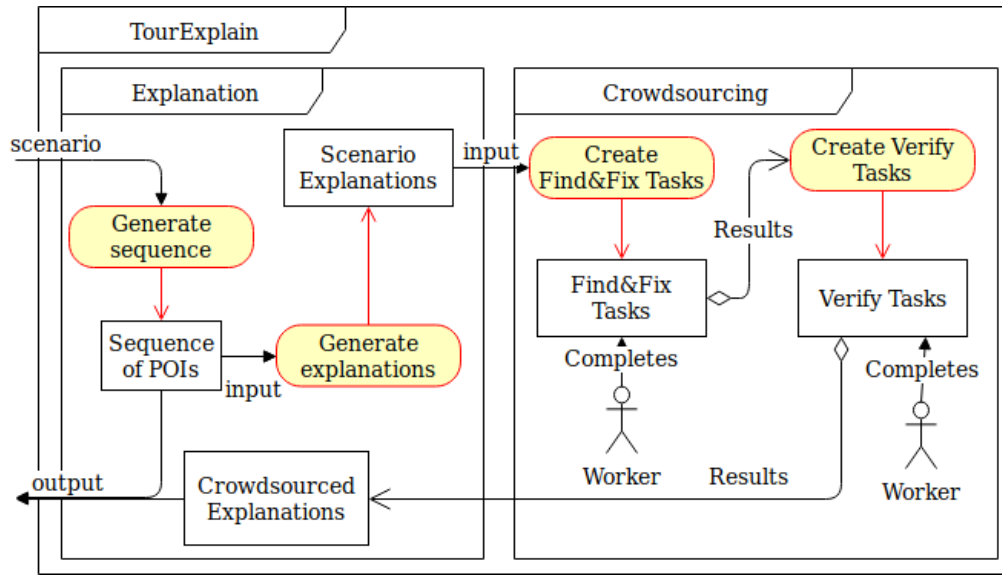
TourExplain

Explanation

scenario

Generate sequence

Sequence of POIs

input

Generate explanations

Scenario Explanations

input

output

Crowdsourced Explanations

Crowdsourcing

Create Find&Fix Tasks

Results

Create Verify Tasks

Find&Fix Tasks

Completes

Worker

Verify Tasks

Completes

Worker

Results